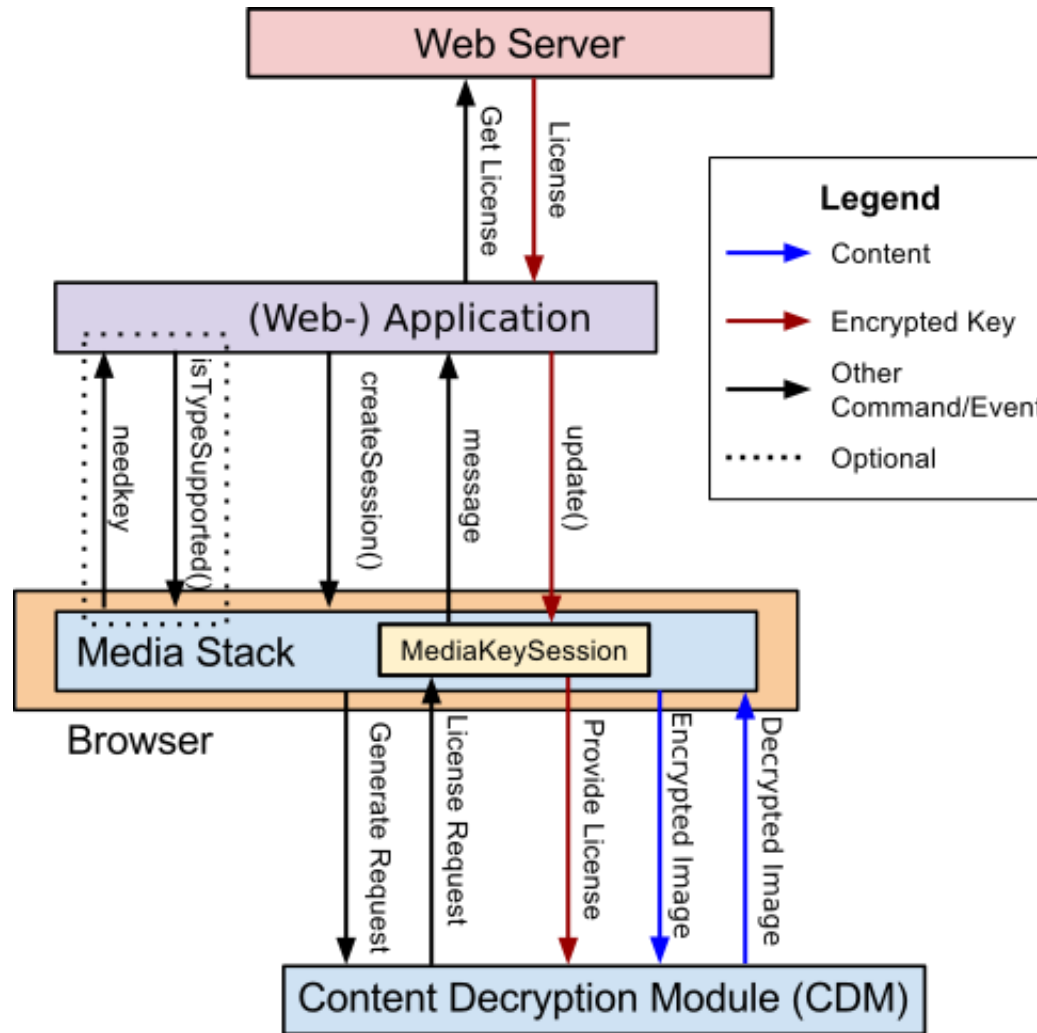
Web Server

Get License

License

Legend

Content

Encrypted Key

Other Command/Event

Optional

(Web-) Application

needkey

isTypeSupported()

createSession()

message

update()

Media Stack

MediaKeySession

Browser

Generate Request

License Request

Provide License

Encrypted Image

Decrypted Image

Content Decryption Module (CDM)